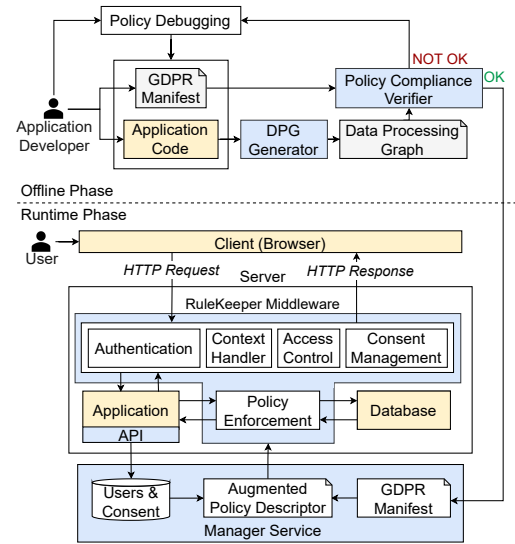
Policy Debugging

GDPR Manifest

Application Developer

Application Code

DPG Generator

Data Processing Graph

Policy Compliance Verifier

NOT OK

OK

Offline Phase

Runtime Phase

User

Client (Browser)

HTTP Request

HTTP Response

Server

RuleKeeper Middleware

Authentication

Context Handler

Access Control

Consent Management

Application

API

Policy Enforcement

Database

Users & Consent

Augmented Policy Descriptor

GDPR Manifest

Manager Service